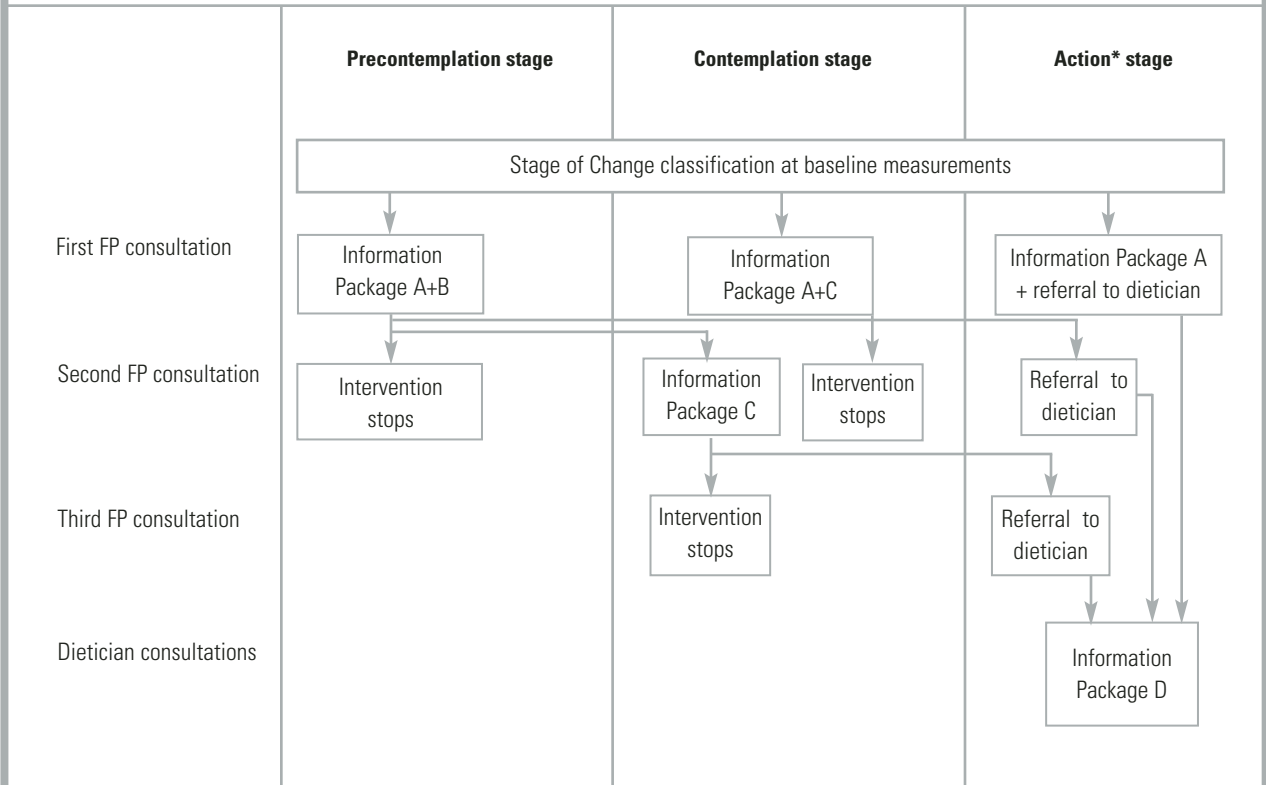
Precontemplation stage

Contemplation stage

Action* stage

Stage of Change classification at baseline measurements

First FP consultation

Information Package A+B

Information Package A+C

Information Package A + referral to dietician

Second FP consultation

Intervention stops

Information Package C

Intervention stops

Referral to dietician

Third FP consultation

Intervention stops

Referral to dietician

Dietician consultations

Information Package D